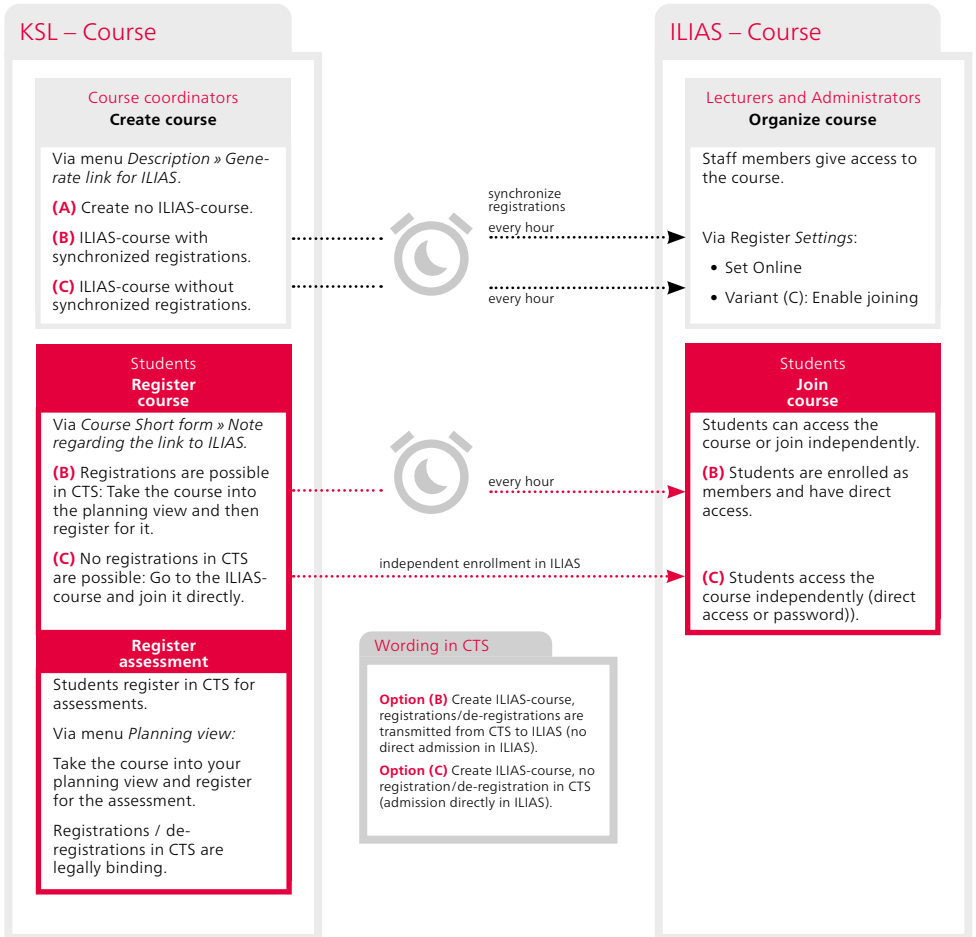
KSL – Course

Course coordinators
Create course

Via menu *Description » Generate link for ILIAS*.

(A) Create no ILIAS-course.

(B) ILIAS-course with synchronized registrations.

(C) ILIAS-course without synchronized registrations.

Students
Register course

Via *Course Short form » Note regarding the link to ILIAS.*

(B) Registrations are possible in CTS: Take the course into the planning view and then register for it.

(C) No registrations in CTS are possible: Go to the ILIAS-course and join it directly.

Register assessment

Students register in CTS for assessments.

Via menu *Planning view:*

Take the course into your planning view and register for the assessment.

Registrations / de-registrations in CTS are legally binding.

synchronize registrations

every hour

every hour

every hour

independent enrollment in ILIAS

Wording in CTS

Option (B) Create ILIAS-course, registrations/de-registrations are transmitted from CTS to ILIAS (no direct admission in ILIAS).

Option (C) Create ILIAS-course, no registration/de-registration in CTS (admission directly in ILIAS).

ILIAS – Course

Lecturers and Administrators
Organize course

Staff members give access to the course.

Via Register *Settings*:

• Set Online

• Variant (C): Enable joining

Students
Join course

Students can access the course or join independently.

(B) Students are enrolled as members and have direct access.

(C) Students access the course independently (direct access or password)).